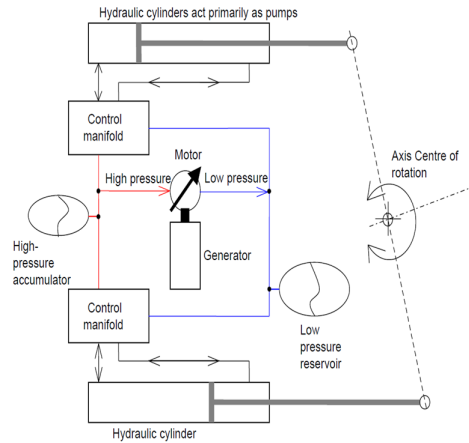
Hydraulic cylinders act primarily as pumps

Control manifold

Motor

High pressure

Low pressure

Axis Centre of rotation

High-pressure accumulator

Generator

Control manifold

Low pressure reservoir

Hydraulic cylinder